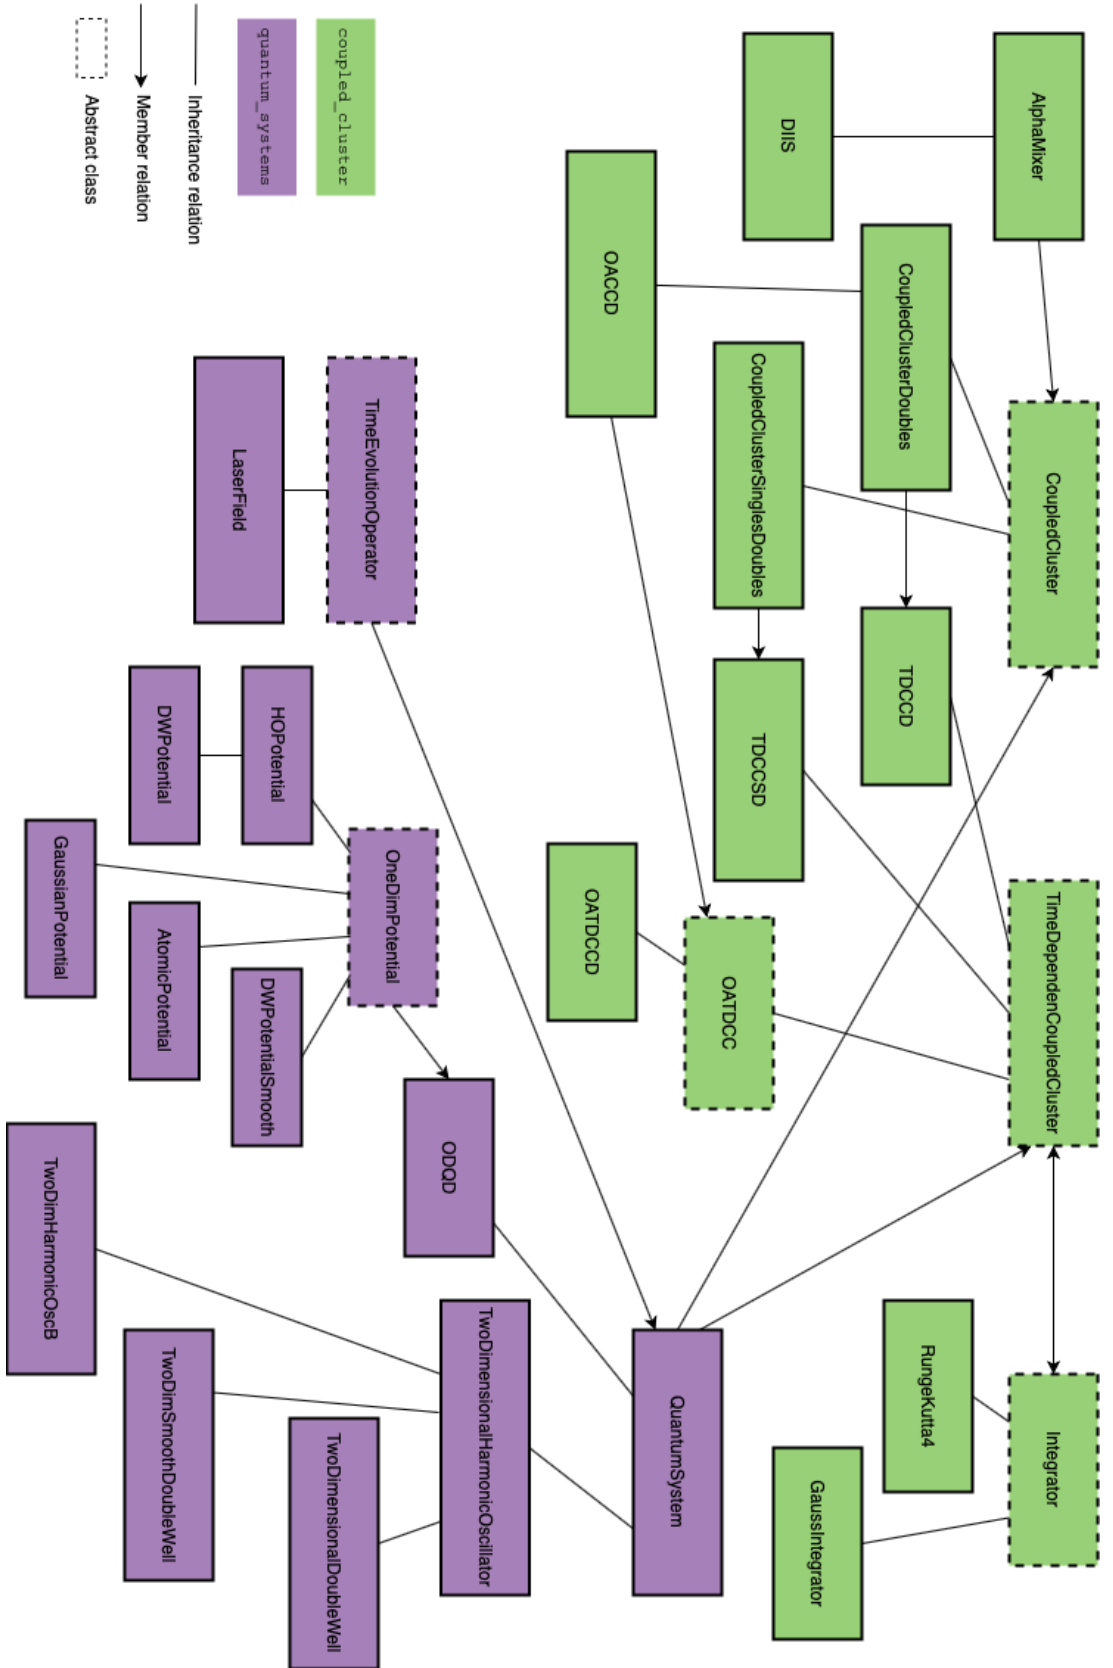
coupled_cluster

quantum_systems

Inheritance relation

Member relation

Abstract class

AlphaMixer

DIIS

OACCD

CoupledClusterDoubles

CoupledCluster

CoupledClusterSinglesDoubles

TDCCD

TDCCSD

TimeDependenCoupledCluster

OATDCCD

OATDCC

TimeEvolutionOperator

LaserField

HOPotential

DWPotential

OneDimPotential

GaussianPotential

AtomicPotential

DWPotentialSmooth

ODQD

QuantumSystem

RungeKutta4

Integrator

GaussIntegrator

TwoDimHarmonicOscB

TwoDimensionalHarmonicOscillator

TwoDimSmoothDoubleWell

TwoDimensionalDoubleWell